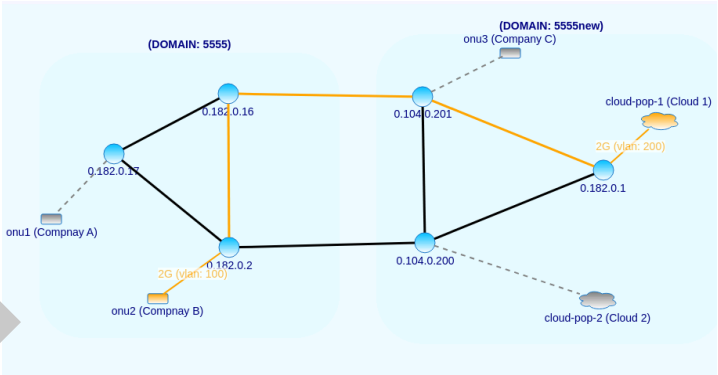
(DOMAIN: 5555)

(DOMAIN: 5555new)

onu3 (Company C)

0.182.0.16

0.104.0.201

cloud-pop-1 (Cloud 1)

2G (vlan: 200)

0.182.0.17

0.182.0.1

onu1 (Compnay A)

0.182.0.2

0.104.0.200

2G (vlan: 100)

onu2 (Compnay B)

cloud-pop-2 (Cloud 2)